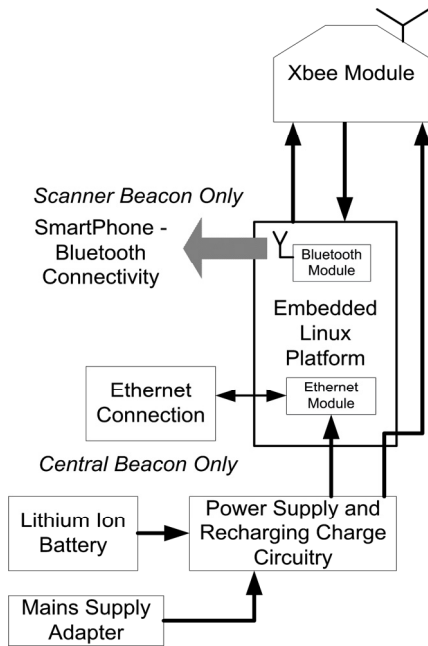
Xbee Module

Scanner Beacon Only

SmartPhone - Bluetooth Connectivity

Bluetooth Module

Embedded Linux Platform

Ethernet Connection

Ethernet Module

Central Beacon Only

Lithium Ion Battery

Power Supply and Recharging Charge Circuitry

Mains Supply Adapter